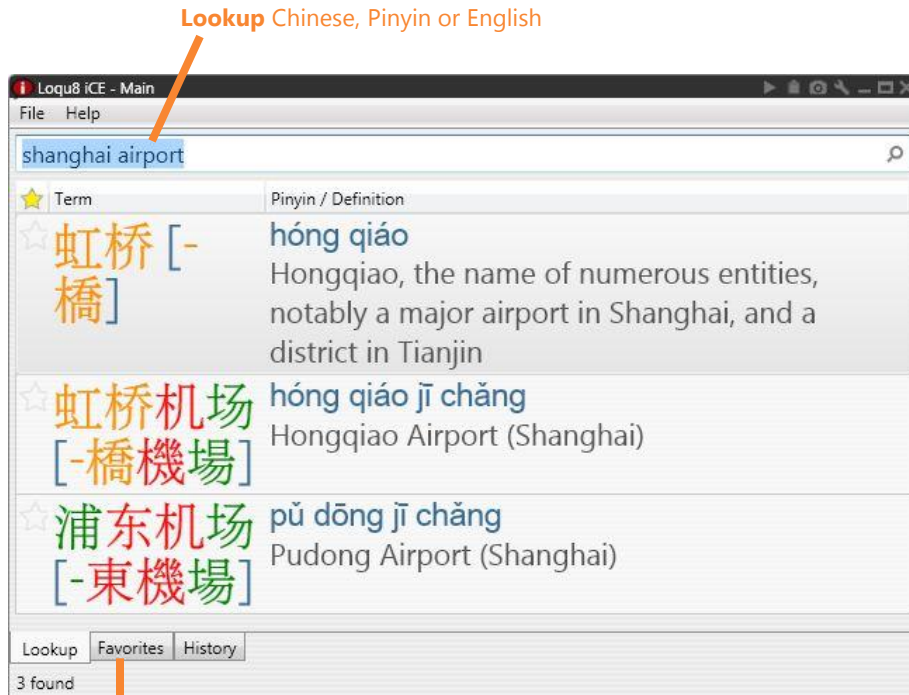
**Lookup** Chinese, Pinyin or English

Loqu8 iCE - Main

File Help

shanghai airport

| Term | Pinyin / Definition |
|---|---|
| 虹桥 [-橋] | hóng qiáo Hongqiao, the name of numerous entities, notably a major airport in Shanghai, and a district in Tianjin |
| 虹桥机场 [-橋機場] | hóng qiáo jī chǎng Hongqiao Airport (Shanghai) |
| 浦东机场 [-東機場] | pǔ dōng jī chǎng Pudong Airport (Shanghai) |

Lookup Favorites History

3 found